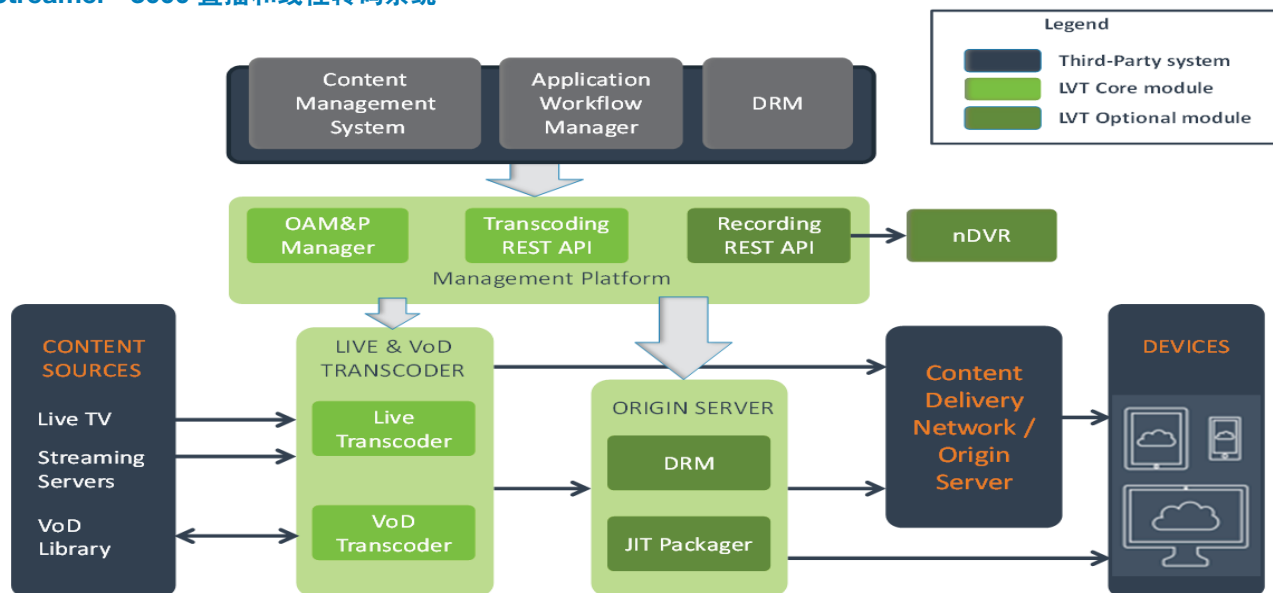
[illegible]

Legend
Third-Party system
LVT Core module
LVT Optional module

Content Management System
Application Workflow Manager
DRM

OAM&P Manager
Transcoding REST API
Recording REST API
nDVR
Management Platform

CONTENT SOURCES
Live TV
Streaming Servers
VoD Library

LIVE & VoD TRANSCODER
Live Transcoder
VoD Transcoder

ORIGIN SERVER
DRM
JIT Packager

Content Delivery Network / Origin Server

DEVICES